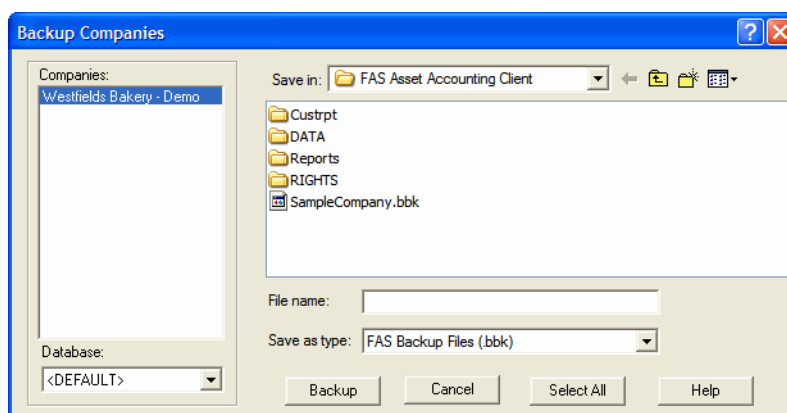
Backup Companies

Companies:
Westfields Bakery - Demo

Database:
<DEFAULT>

Save in: FAS Asset Accounting Client

Custrpt
DATA
Reports
RIGHTS
SampleCompany.bbk

File name:

Save as type: FAS Backup Files (.bbk)

Backup
Cancel
Select All
Help